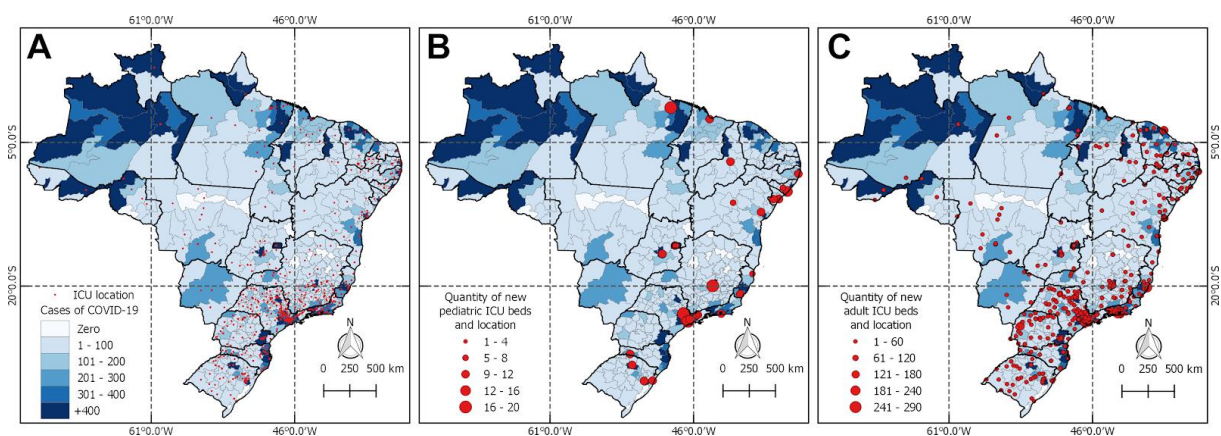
61°0.0'W
46°0.0'W
61°0.0'W
46°0.0'W
61°0.0'W
46°0.0'W

A

ICU location
Cases of COVID-19
Zero
1 - 100
101 - 200
201 - 300
301 - 400
+400

N
0 250 500 km

B

Quantity of new pediatric ICU beds and location
1 - 4
5 - 8
9 - 12
12 - 16
16 - 20

N
0 250 500 km

C

Quantity of new adult ICU beds and location
1 - 60
61 - 120
121 - 180
181 - 240
241 - 290

N
0 250 500 km

5°0.0'S
20°0.0'S

61°0.0'W
46°0.0'W
61°0.0'W
46°0.0'W
61°0.0'W
46°0.0'W